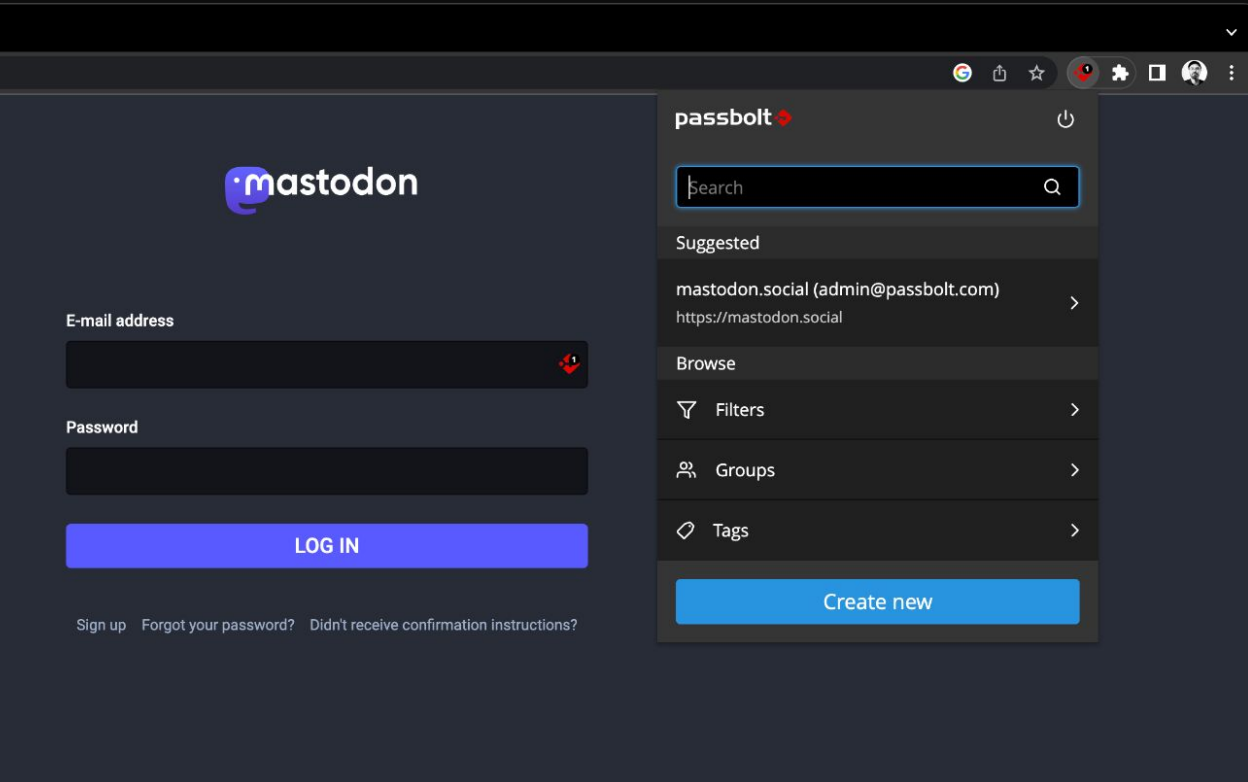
mastodon

E-mail address

Password

LOG IN

Sign up Forgot your password? Didn't receive confirmation instructions?

passbolt

Search

Suggested

mastodon.social (admin@passbolt.com)
https://mastodon.social

Browse

Filters

Groups

Tags

Create new